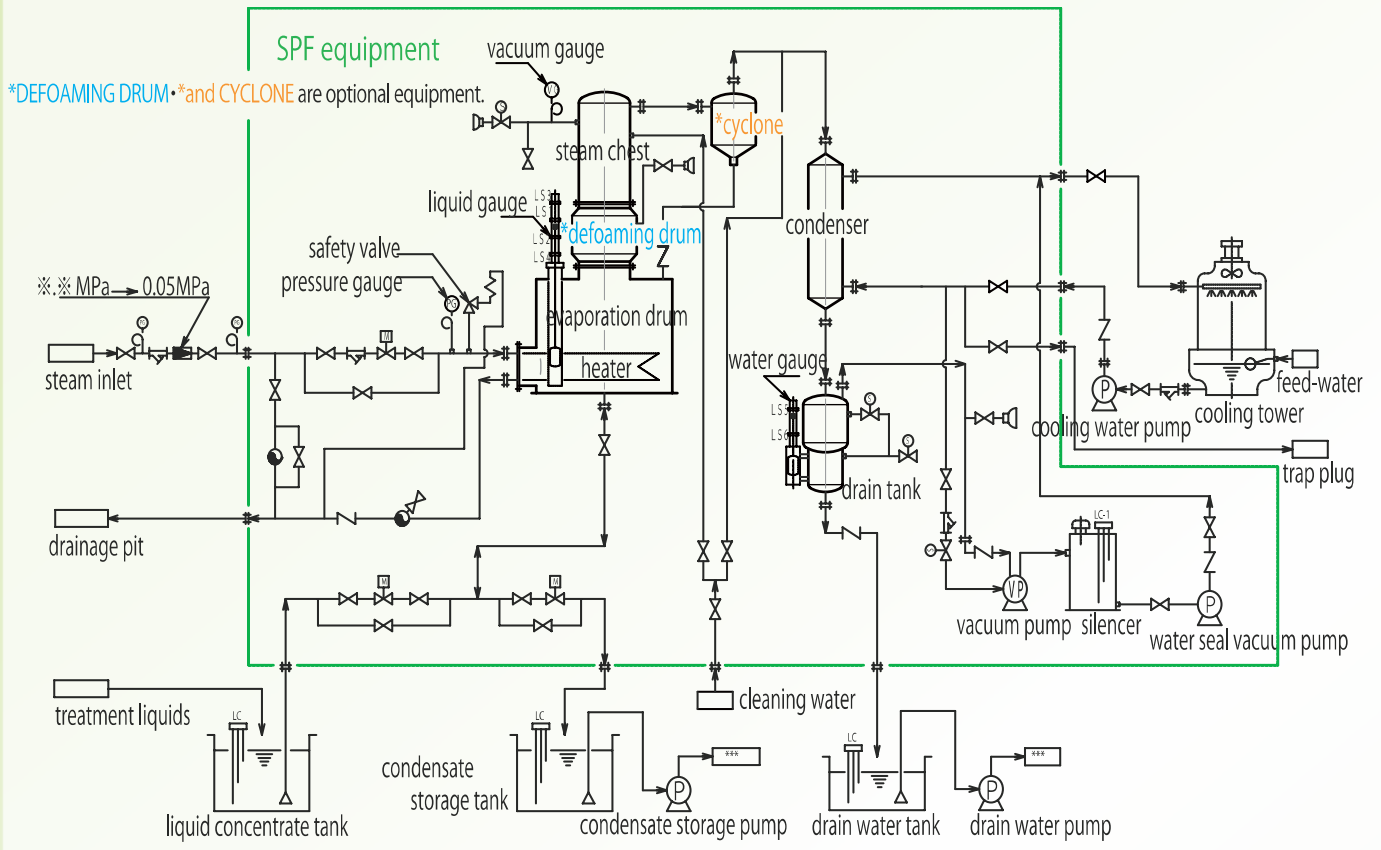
SPF equipment

*DEFOAMING DRUM・*and CYCLONE are optional equipment.

vacuum gauge

steam chest

*cyclone

liquid gauge

LS

LS

LS

*defoaming drum

condenser

safety valve

pressure gauge

※.※ MPa → 0.05MPa

evaporation drum

heater

steam inlet

water gauge

LS

LS

drain tank

feed-water

cooling water pump

cooling tower

trap plug

drainage pit

LC-1

vacuum pump

silencer

water seal vacuum pump

cleaning water

treatment liquids

LC

liquid concentrate tank

condensate storage tank

LC

***

condensate storage pump

LC

drain water tank

***

drain water pump